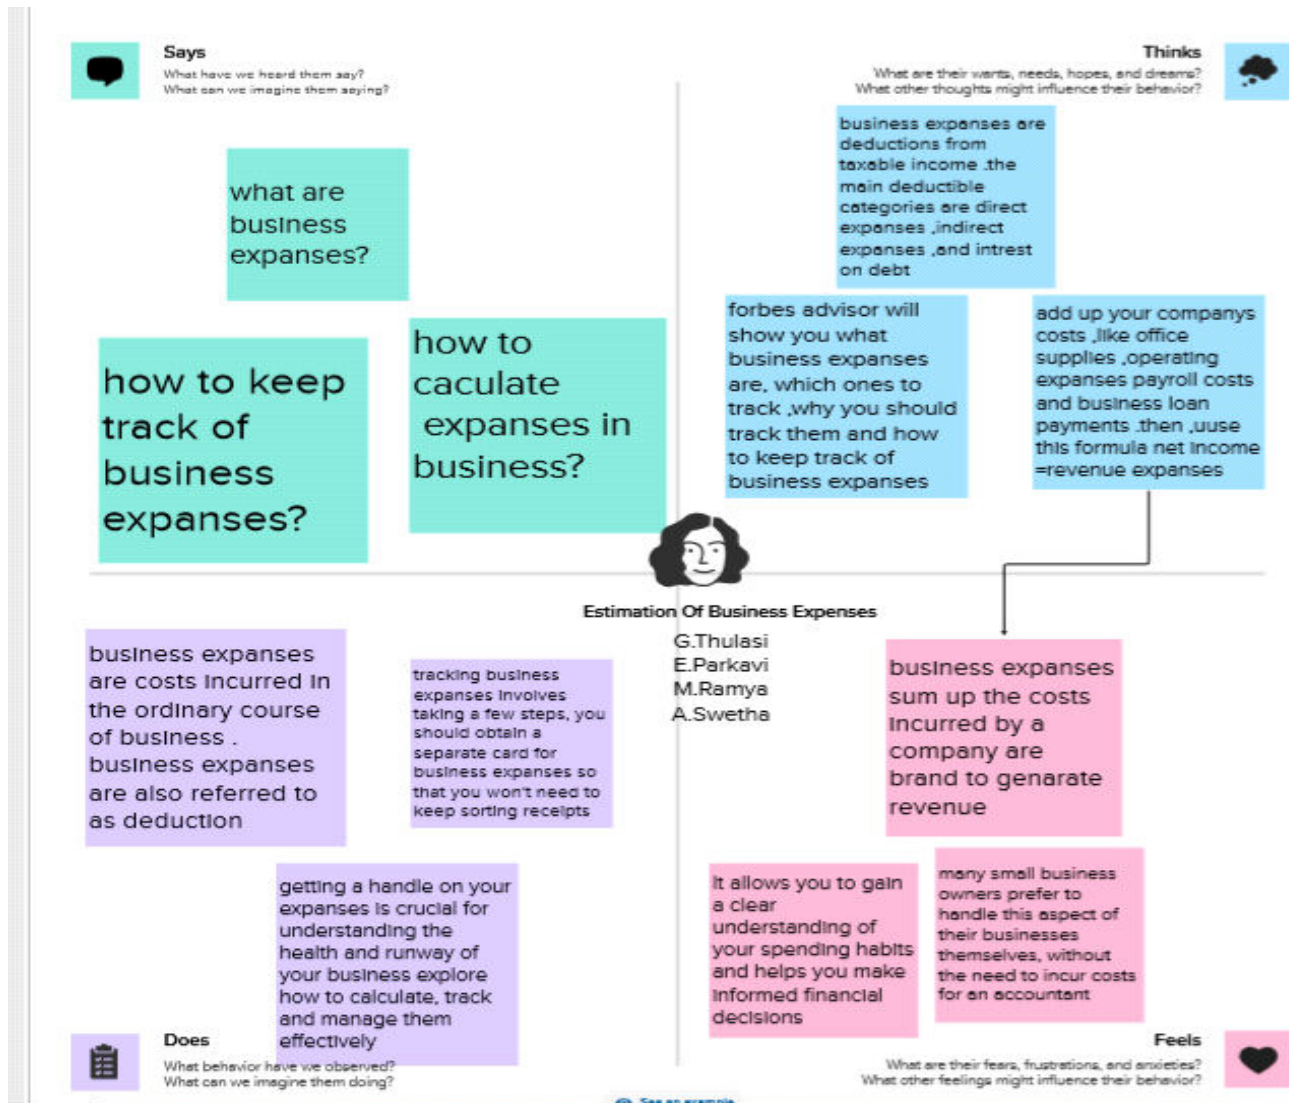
Says
What have we heard them say?
What can we imagine them saying?

what are business expanses?

how to keep track of business expanses?

how to caculate expanses in business?

Thinks
What are their wants, needs, hopes, and dreams?
What other thoughts might influence their behavior?

business expanses are deductions from taxable income .the main deductible categories are direct expanses ,indirect expanses ,and intrest on debt

forbes advisor will show you what business expanses are, which ones to track ,why you should track them and how to keep track of business expanses

add up your companys costs ,like office supplies ,operating expanses payroll costs and business loan payments .then ,uuse this formula net income =revenue expanses

Estimation Of Business Expenses
G.Thulasi
E.Parkavi
M.Ramya
A.Swetha

business expanses are costs incurred in the ordinary course of business . business expanses are also referred to as deduction

tracking business expanses involves taking a few steps, you should obtain a separate card for business expanses so that you won't need to keep sorting receipts

getting a handle on your expanses is crucial for understanding the health and runway of your business explore how to calculate, track and manage them effectively

Does
What behavior have we observed?
What can we imagine them doing?

business expanses sum up the costs incurred by a company are brand to genarate revenue

it allows you to gain a clear understanding of your spending habits and helps you make informed financial decisions

many small business owners prefer to handle this aspect of their businesses themselves, without the need to incur costs for an accountant

Feels
What are their fears, frustrations, and anxieties?
What other feelings might influence their behavior?

See an example